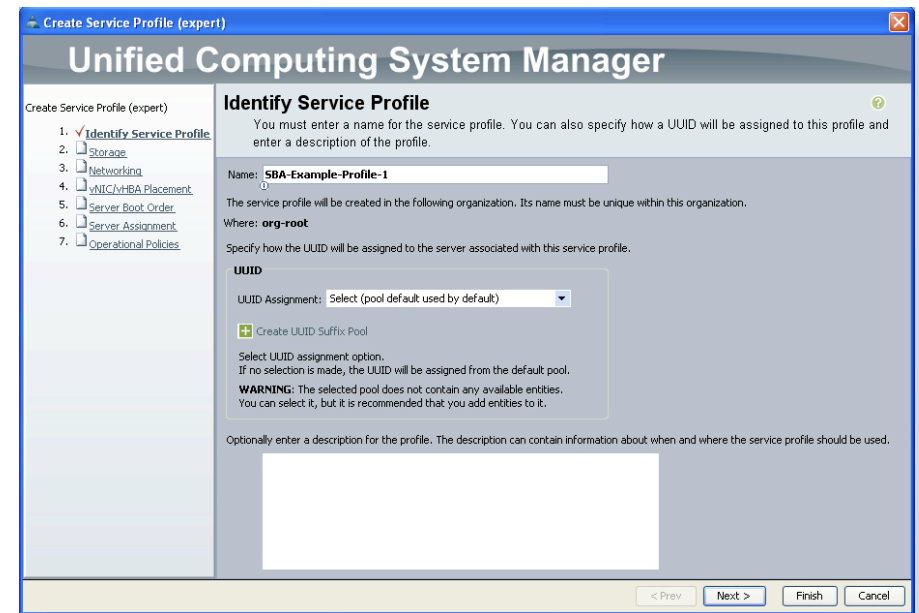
Create Service Profile (expert)

Unified Computing System Manager

Create Service Profile (expert)

1. √Identify Service Profile
2. Storage
3. Networking
4. vNIC/vHBA Placement
5. Server Boot Order
6. Server Assignment
7. Operational Policies

Identify Service Profile

You must enter a name for the service profile. You can also specify how a UUID will be assigned to this profile and enter a description of the profile.

Name: SBA-Example-Profile-1

The service profile will be created in the following organization. Its name must be unique within this organization.

Where: org-root

Specify how the UUID will be assigned to the server associated with this service profile.

UUID

UUID Assignment: Select (pool default used by default)

Create UUID Suffix Pool

Select UUID assignment option.
If no selection is made, the UUID will be assigned from the default pool.

WARNING: The selected pool does not contain any available entities.
You can select it, but it is recommended that you add entities to it.

Optionally enter a description for the profile. The description can contain information about when and where the service profile should be used.

< Prev | Next > | Finish | Cancel